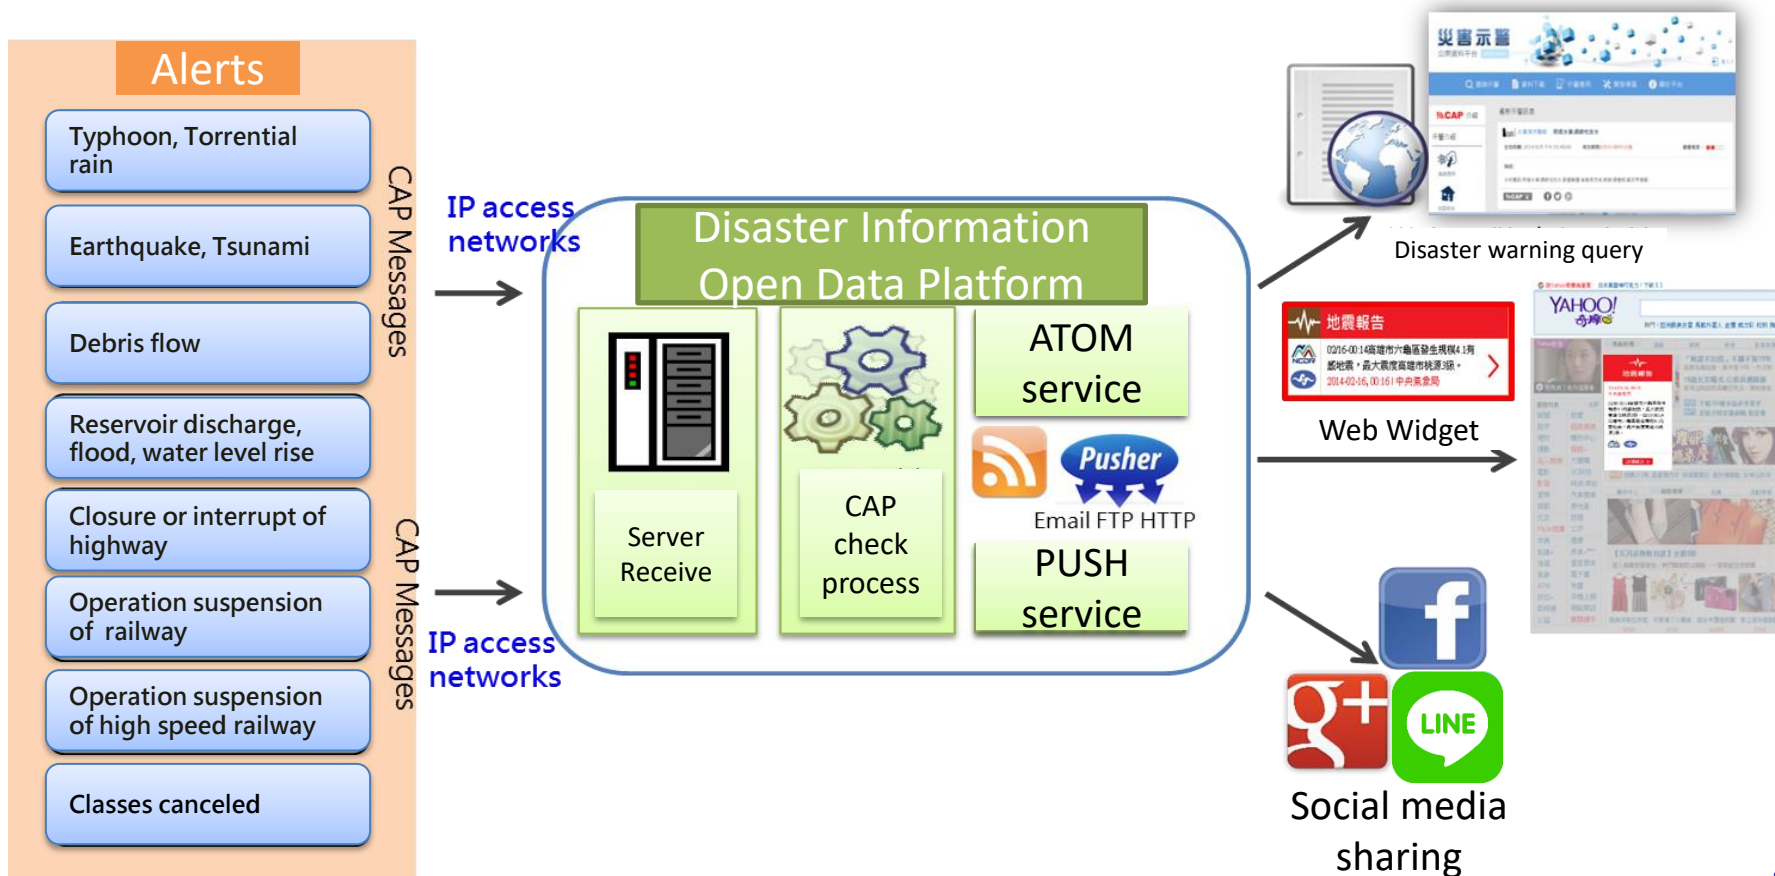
Alerts

Typhoon, Torrential rain

Earthquake, Tsunami

Debris flow

Reservoir discharge, flood, water level rise

Closure or interrupt of highway

Operation suspension of railway

Operation suspension of high speed railway

Classes canceled

CAP Messages

CAP Messages

IP access networks

IP access networks

Disaster Information Open Data Platform

Server Receive

CAP check process

ATOM service

Pusher

Email FTP HTTP

PUSH service

災害示警

Disaster warning query

地震報告

Web Widget

YAHOO!
奇摩

Social media sharing

LINE